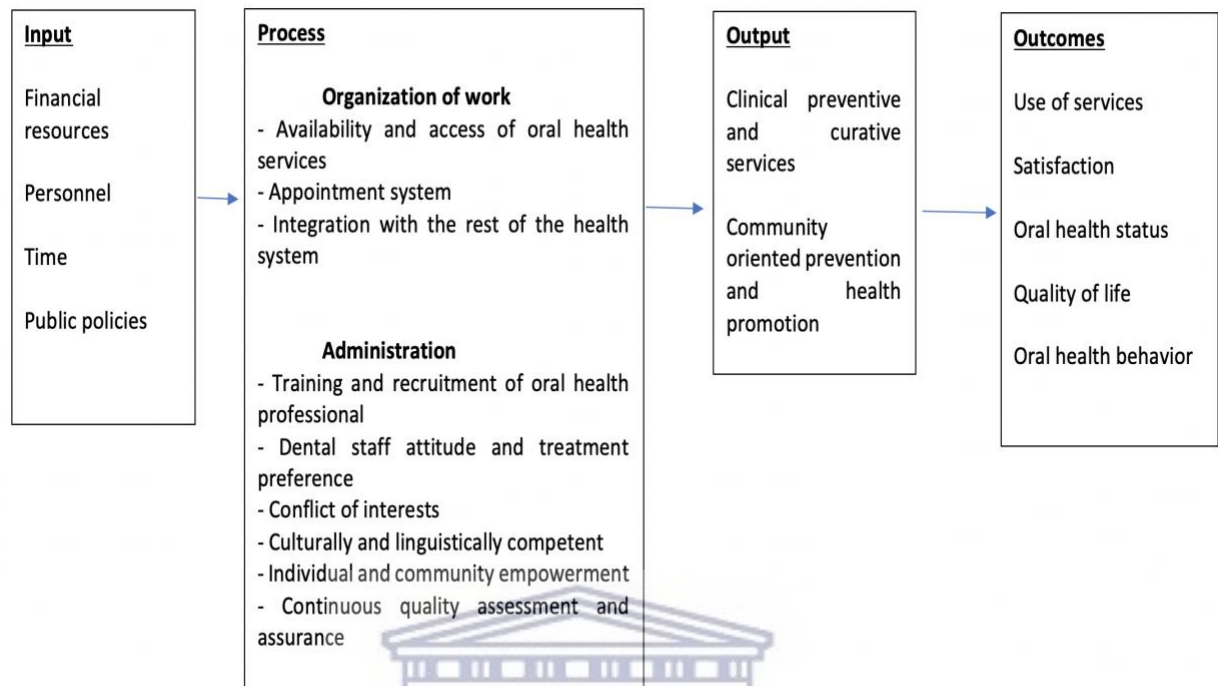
Input

Financial resources

Personnel

Time

Public policies

Process

Organization of work
- Availability and access of oral health services
- Appointment system
- Integration with the rest of the health system

Administration
- Training and recruitment of oral health professional
- Dental staff attitude and treatment preference
- Conflict of interests
- Culturally and linguistically competent
- Individual and community empowerment
- Continuous quality assessment and assurance

Output

Clinical preventive and curative services

Community oriented prevention and health promotion

Outcomes

Use of services

Satisfaction

Oral health status

Quality of life

Oral health behavior